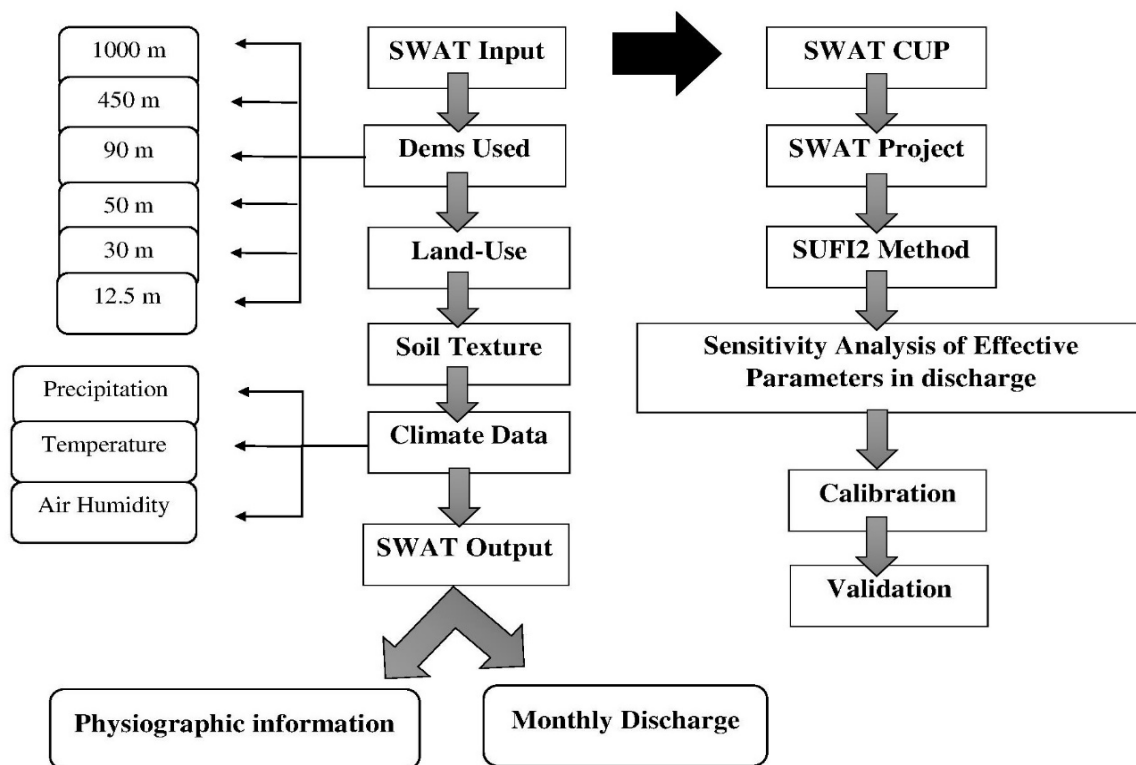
1000 m

450 m

90 m

50 m

30 m

12.5 m

SWAT Input

Dems Used

Land-Use

Soil Texture

Climate Data

SWAT Output

Precipitation

Temperature

Air Humidity

SWAT CUP

SWAT Project

SUFI2 Method

Sensitivity Analysis of Effective Parameters in discharge

Calibration

Validation

Physiographic information

Monthly Discharge